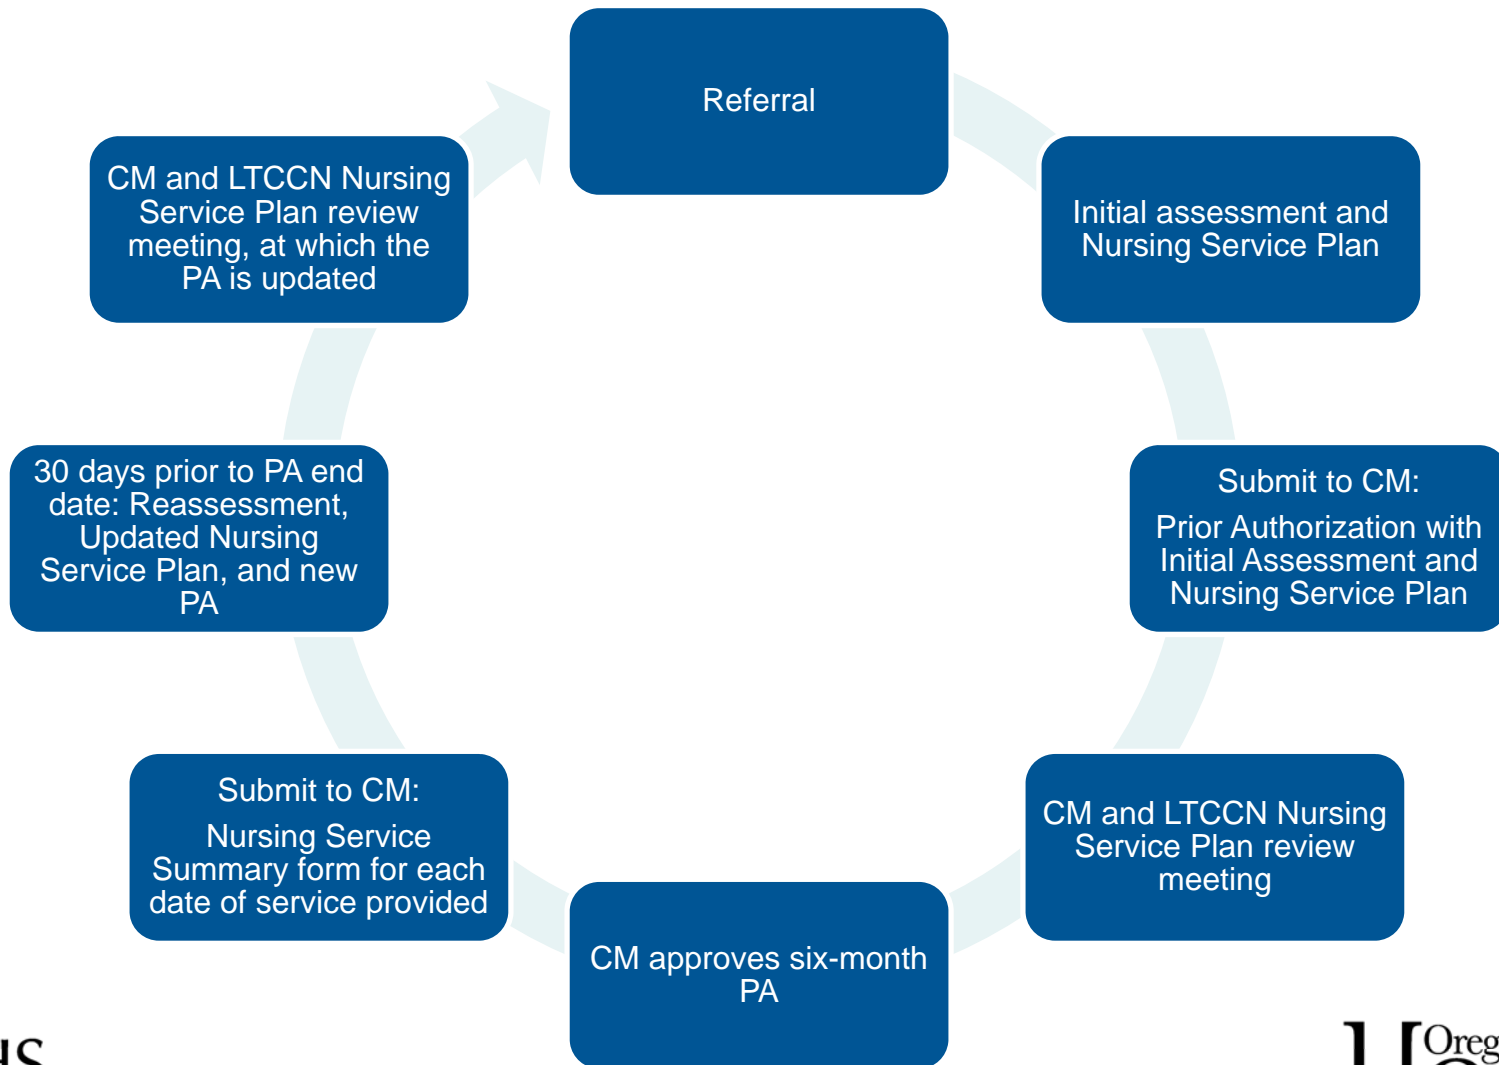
Referral

Initial assessment and Nursing Service Plan

Submit to CM:

Prior Authorization with Initial Assessment and Nursing Service Plan

CM and LTCCN Nursing Service Plan review meeting

CM approves six-month PA

Submit to CM:

Nursing Service Summary form for each date of service provided

30 days prior to PA end date: Reassessment, Updated Nursing Service Plan, and new PA

CM and LTCCN Nursing Service Plan review meeting, at which the PA is updated

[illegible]

Oreg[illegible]